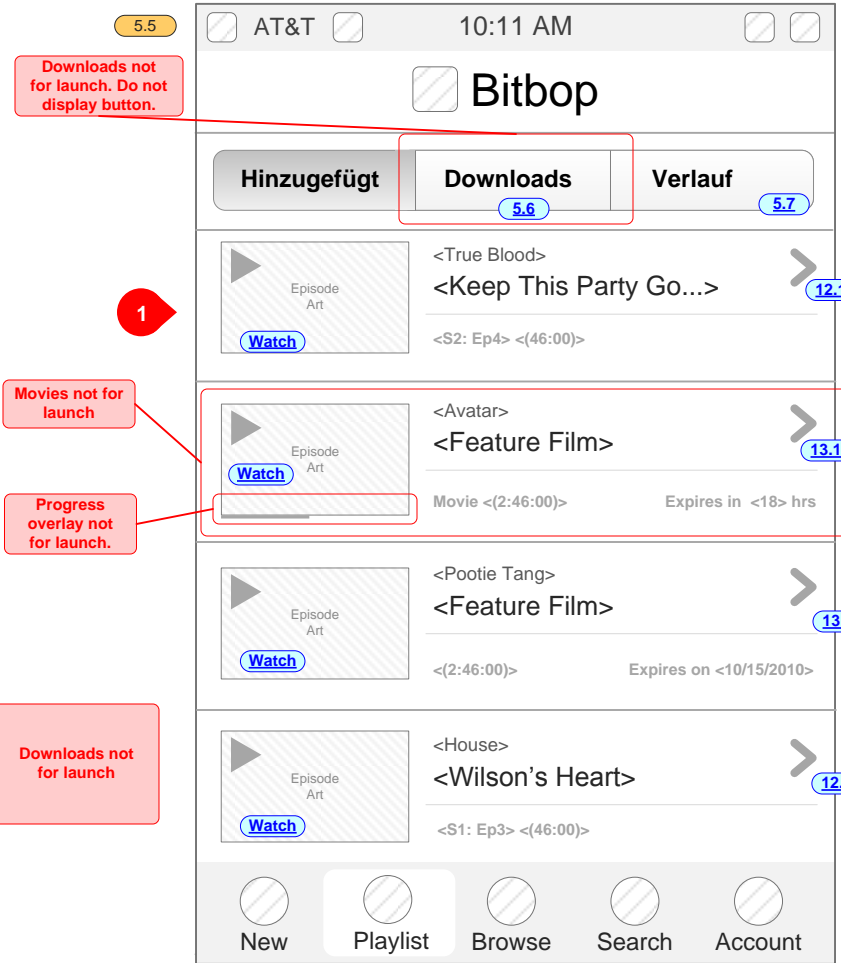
5.5

AT&T 10:11 AM

Downloads not for launch. Do not display button.

Bitbop

Hinzugefügt

Downloads
5.6

Verlauf
5.7

1

<True Blood>
<Keep This Party Go...>
12.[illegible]
Episode Art
Watch
<S2: Ep4> <(46:00)>

Movies not for launch

<Avatar>
<Feature Film>
13.1
Episode Art
Watch

Progress overlay not for launch.

Movie <(2:46:00)>
Expires in <18> hrs

<Pootie Tang>
<Feature Film>
13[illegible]
Episode Art
Watch
<(2:46:00)>
Expires on <10/15/2010>

Downloads not for launch

<House>
<Wilson’s Heart>
12.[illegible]
Episode Art
Watch
<S1: Ep3> <(46:00)>

New
Playlist
Browse
Search
Account